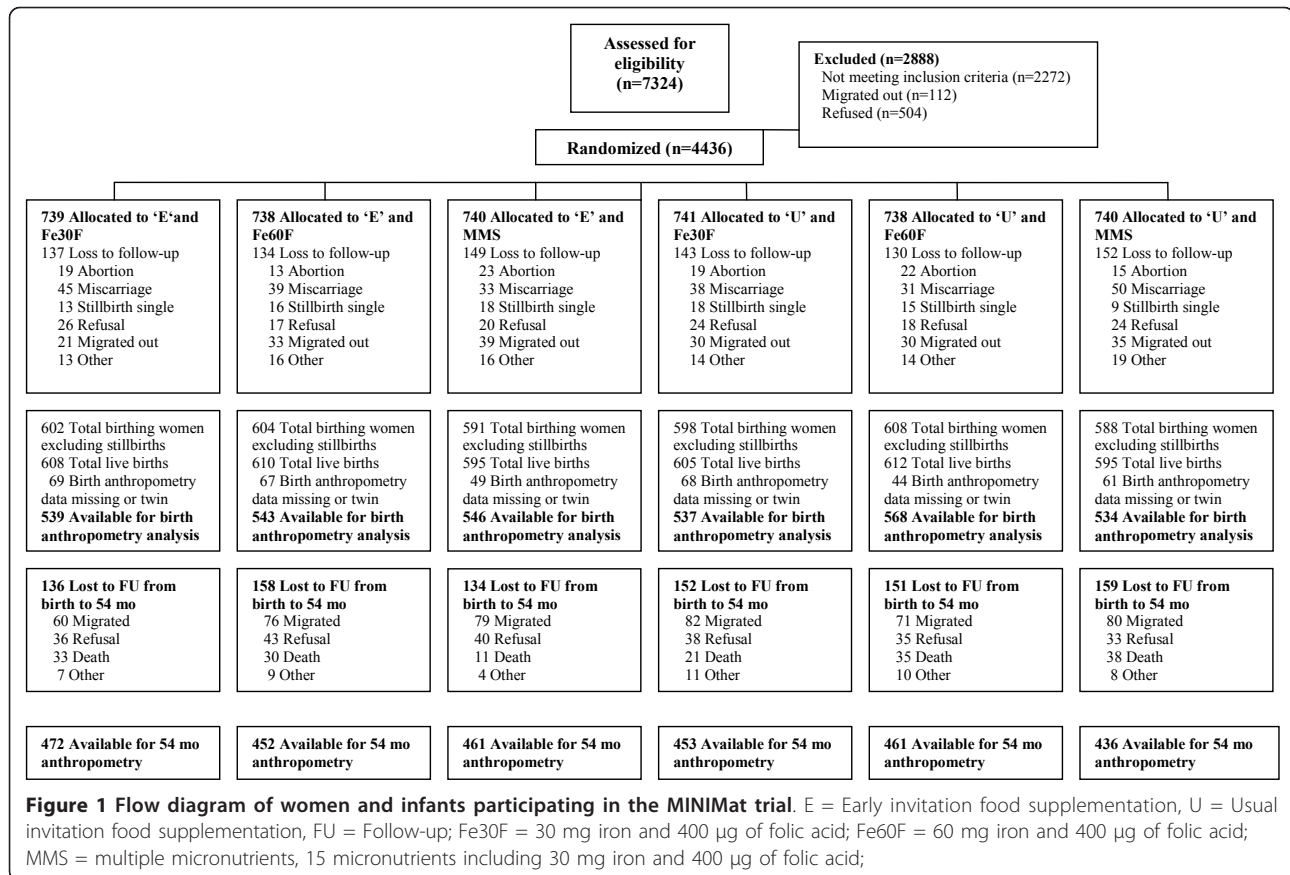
Assessed for eligibility (n=7324)

Excluded (n=2888)
Not meeting inclusion criteria (n=2272)
Migrated out (n=112)
Refused (n=504)

Randomized (n=4436)

739 Allocated to 'E'and Fe30F
137 Loss to follow-up
19 Abortion
45 Miscarriage
13 Stillbirth single
26 Refusal
21 Migrated out
13 Other

738 Allocated to 'E' and Fe60F
134 Loss to follow-up
13 Abortion
39 Miscarriage
16 Stillbirth single
17 Refusal
33 Migrated out
16 Other

740 Allocated to 'E' and MMS
149 Loss to follow-up
23 Abortion
33 Miscarriage
18 Stillbirth single
20 Refusal
39 Migrated out
16 Other

741 Allocated to 'U' and Fe30F
143 Loss to follow-up
19 Abortion
38 Miscarriage
18 Stillbirth single
24 Refusal
30 Migrated out
14 Other

738 Allocated to 'U' and Fe60F
130 Loss to follow-up
22 Abortion
31 Miscarriage
15 Stillbirth single
18 Refusal
30 Migrated out
14 Other

740 Allocated to 'U' and MMS
152 Loss to follow-up
15 Abortion
50 Miscarriage
9 Stillbirth single
24 Refusal
35 Migrated out
19 Other

602 Total birthing women excluding stillbirths
608 Total live births
69 Birth anthropometry data missing or twin
539 Available for birth anthropometry analysis

604 Total birthing women excluding stillbirths
610 Total live births
67 Birth anthropometry data missing or twin
543 Available for birth anthropometry analysis

591 Total birthing women excluding stillbirths
595 Total live births
49 Birth anthropometry data missing or twin
546 Available for birth anthropometry analysis

598 Total birthing women excluding stillbirths
605 Total live births
68 Birth anthropometry data missing or twin
537 Available for birth anthropometry analysis

608 Total birthing women excluding stillbirths
612 Total live births
44 Birth anthropometry data missing or twin
568 Available for birth anthropometry analysis

588 Total birthing women excluding stillbirths
595 Total live births
61 Birth anthropometry data missing or twin
534 Available for birth anthropometry analysis

136 Lost to FU from birth to 54 mo
60 Migrated
36 Refusal
33 Death
7 Other

158 Lost to FU from birth to 54 mo
76 Migrated
43 Refusal
30 Death
9 Other

134 Lost to FU from birth to 54 mo
79 Migrated
40 Refusal
11 Death
4 Other

152 Lost to FU from birth to 54 mo
82 Migrated
38 Refusal
21 Death
11 Other

151 Lost to FU from birth to 54 mo
71 Migrated
35 Refusal
35 Death
10 Other

159 Lost to FU from birth to 54 mo
80 Migrated
33 Refusal
38 Death
8 Other

472 Available for 54 mo anthropometry

452 Available for 54 mo anthropometry

461 Available for 54 mo anthropometry

453 Available for 54 mo anthropometry

461 Available for 54 mo anthropometry

436 Available for 54 mo anthropometry

**Figure 1 Flow diagram of women and infants participating in the MINIMat trial**. E = Early invitation food supplementation, U = Usual invitation food supplementation, FU = Follow-up; Fe30F = 30 mg iron and 400 μg of folic acid; Fe60F = 60 mg iron and 400 μg of folic acid; MMS = multiple micronutrients, 15 micronutrients including 30 mg iron and 400 μg of folic acid;